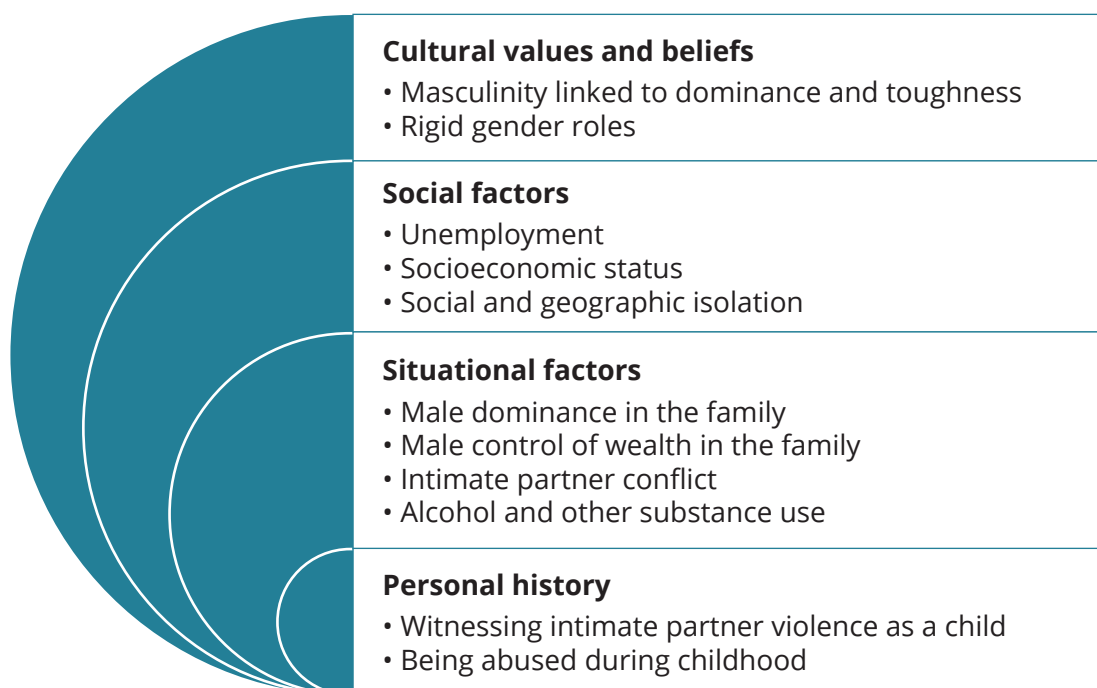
Cultural values and beliefs
• Masculinity linked to dominance and toughness
• Rigid gender roles

Social factors
• Unemployment
• Socioeconomic status
• Social and geographic isolation

Situational factors
• Male dominance in the family
• Male control of wealth in the family
• Intimate partner conflict
• Alcohol and other substance use

Personal history
• Witnessing intimate partner violence as a child
• Being abused during childhood